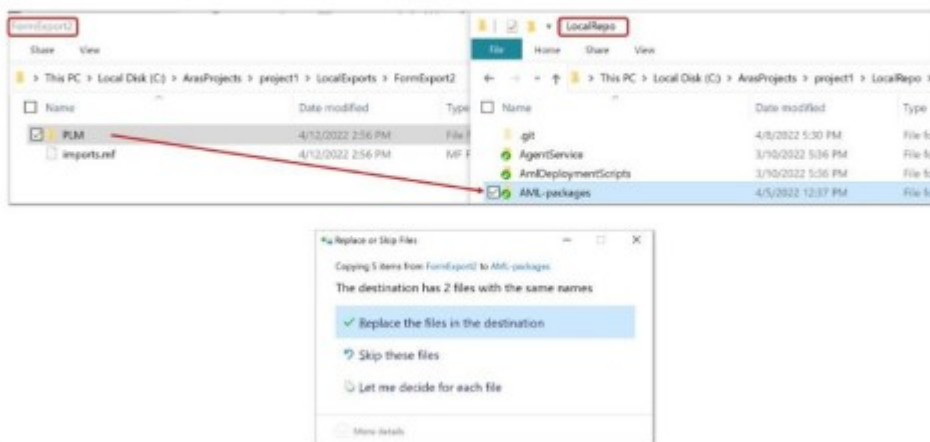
FormExport2

Share View

> This PC > Local Disk (C:) > ArasProjects > project1 > LocalExports > FormExport2

| Name | Date modified | Type |
|---|---|---|
| PLM | 4/12/2022 2:56 PM | File fo |
| imports.mf | 4/12/2022 2:56 PM | MF Fi |

LocalRepo

File Home Share View

← → ↑ > This PC > Local Disk (C:) > ArasProjects > project1 > LocalRepo >

| Name | Date modified | Type |
|---|---|---|
| .git | 4/5/2022 5:30 PM | File fo |
| AgentService | 3/10/2022 5:36 PM | File fo |
| AmlDeploymentScripts | 3/10/2022 5:36 PM | File fo |
| AML-packages | 4/5/2022 12:37 PM | File fo |

Replace or Skip Files

Copying 5 items from FormExport2 to AML-packages

The destination has 2 files with the same names

✓ Replace the files in the destination

Skip these files

Let me decide for each file

More details